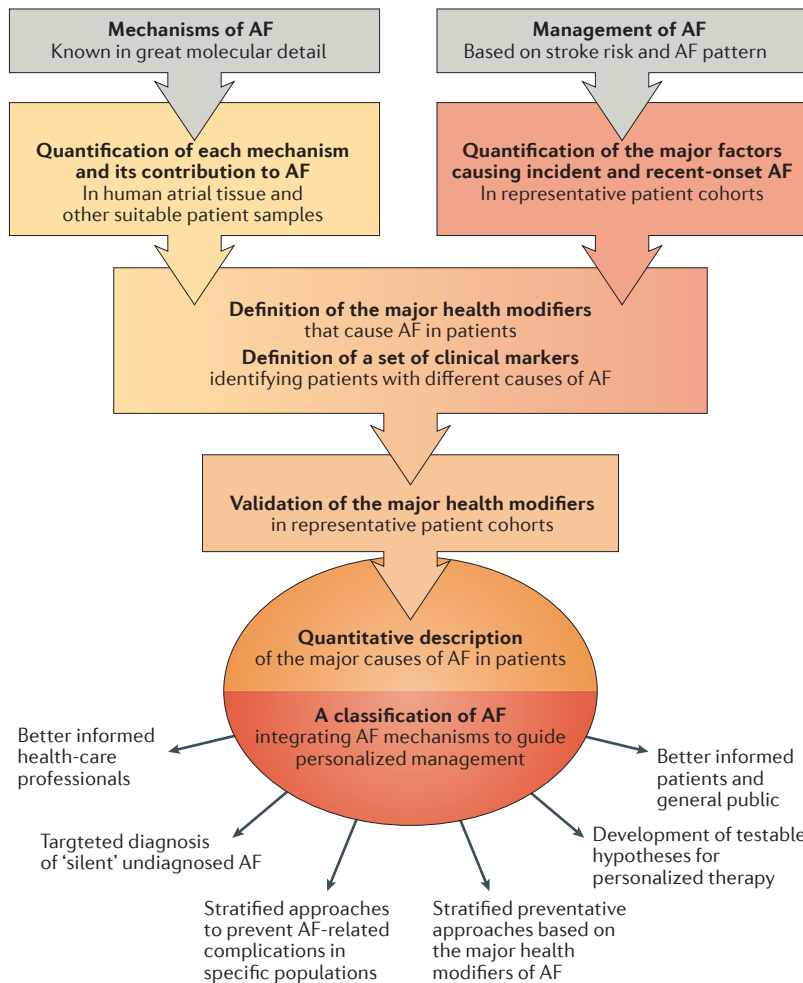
Mechanisms of AF
Known in great molecular detail

Management of AF
Based on stroke risk and AF pattern

Quantification of each mechanism and its contribution to AF
In human atrial tissue and other suitable patient samples

Quantification of the major factors causing incident and recent-onset AF
In representative patient cohorts

Definition of the major health modifiers
that cause AF in patients

Definition of a set of clinical markers
identifying patients with different causes of AF

Validation of the major health modifiers
in representative patient cohorts

Quantitative description
of the major causes of AF in patients

A classification of AF
integrating AF mechanisms to guide personalized management

Better informed health-care professionals

Better informed patients and general public

Targteted diagnosis of 'silent' undiagnosed AF

Development of testable hypotheses for personalized therapy

Stratified approaches to prevent AF-related complications in specific populations

Stratified preventative approaches based on the major health modifiers of AF